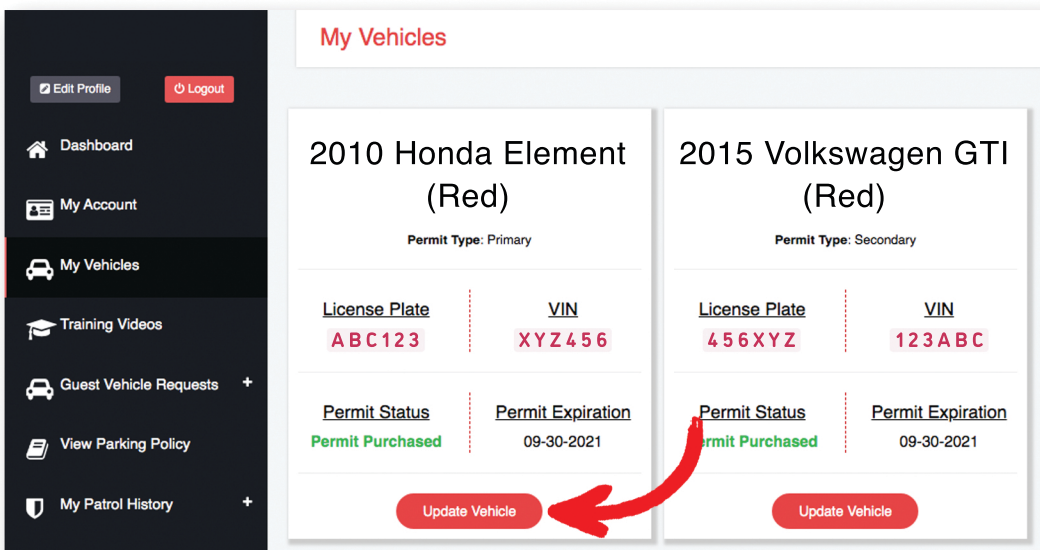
My Vehicles

Edit Profile
Logout

Dashboard
My Account
My Vehicles
Training Videos
Guest Vehicle Requests +
View Parking Policy
My Patrol History +

2010 Honda Element (Red)
Permit Type: Primary

License Plate
ABC123

VIN
XYZ456

Permit Status
Permit Purchased

Permit Expiration
09-30-2021

Update Vehicle

2015 Volkswagen GTI (Red)
Permit Type: Secondary

License Plate
456XYZ

VIN
123ABC

Permit Status
ermit Purchased

Permit Expiration
09-30-2021

Update Vehicle